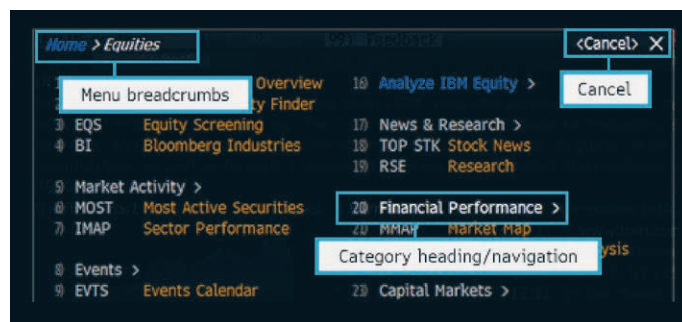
Home > Equities

<Cancel> ✕

Menu breadcrumbs

Overview

ty Finder

3) EQS Equity Screening
4) BI Bloomberg Industries

5) Market Activity >
6) MOST Most Active Securities
7) IMAP Sector Performance

8) Events >
9) EVTS Events Calendar

16) Analyze IBM Equity >

Cancel

17) News & Research >
18) TOP STK Stock News
19) RSE Research

20) Financial Performance >
21) MMAP Market Map

Category heading/navigation

ysis

23) Capital Markets >